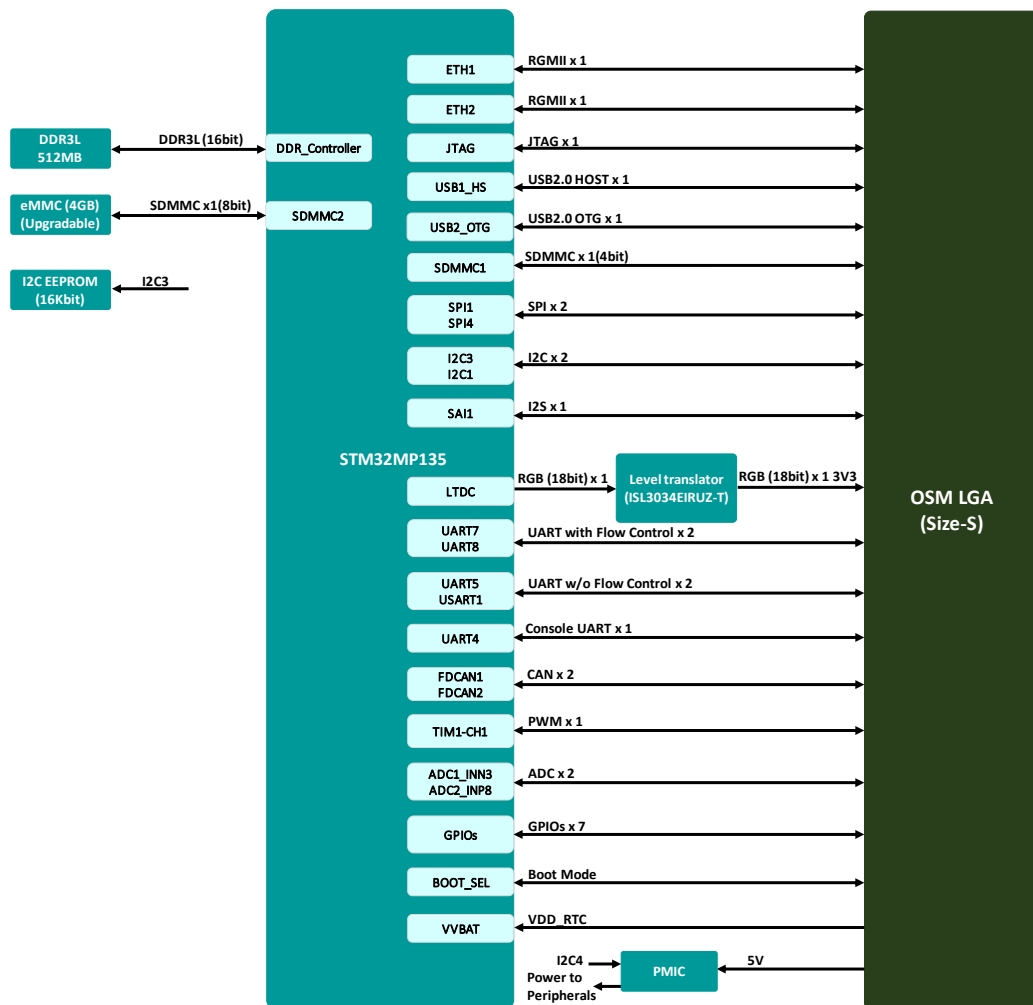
DDR3L
512MB

DDR3L (16bit)

DDR_Controller

eMMC (4GB)
(Upgradable)

SDMMC x1(8bit)

SDMMC2

I2C EEPROM
(16Kbit)

I2C3

STM32MP135

ETH1
RGMII x 1

ETH2
RGMII x 1

JTAG
JTAG x 1

USB1_HS
USB2.0 HOST x 1

USB2_OTG
USB2.0 OTG x 1

SDMMC1
SDMMC x 1(4bit)

SPI1
SPI4
SPI x 2

I2C3
I2C1
I2C x 2

SAI1
I2S x 1

LTDC
RGB (18bit) x 1

Level translator
(ISL3034EIRUZ-T)

RGB (18bit) x 1 3V3

UART7
UART8
UART with Flow Control x 2

UART5
USART1
UART w/o Flow Control x 2

UART4
Console UART x 1

FDCAN1
FDCAN2
CAN x 2

TIM1-CH1
PWM x 1

ADC1_INN3
ADC2_INP8
ADC x 2

GPIOs
GPIOs x 7

BOOT_SEL
Boot Mode

VVBAT
VDD_RTC

I2C4
Power to
Peripherals

PMIC

5V

OSM LGA
(Size-S)